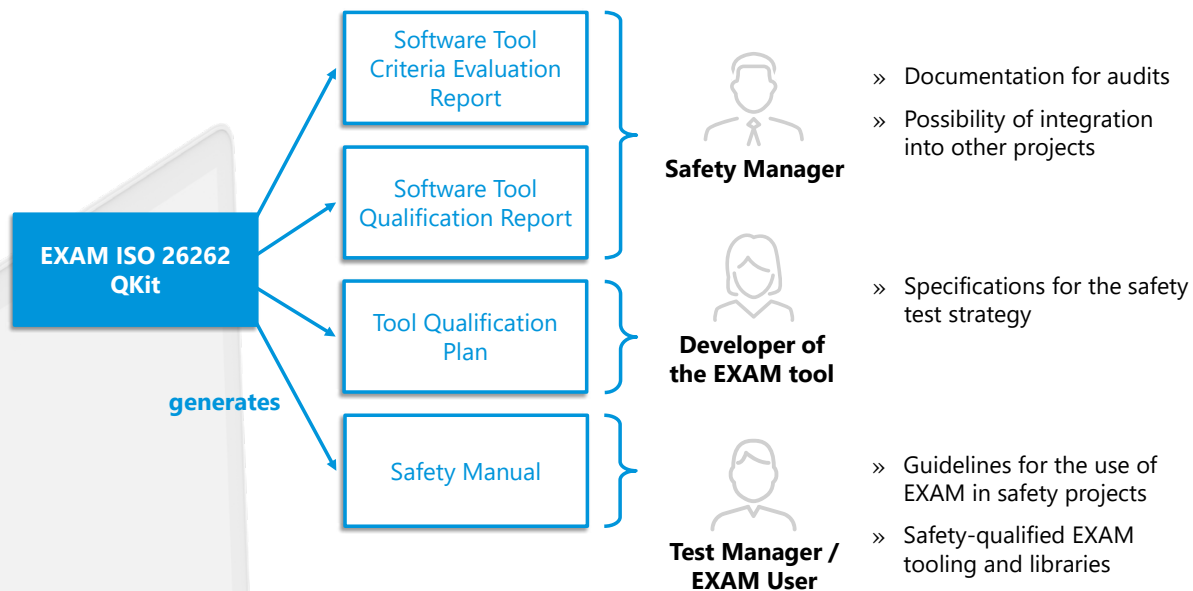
EXAM ISO 26262 QKit

generates

Software Tool Criteria Evaluation Report

Software Tool Qualification Report

Tool Qualification Plan

Safety Manual

Safety Manager

» Documentation for audits

» Possibility of integration into other projects

Developer of the EXAM tool

» Specifications for the safety test strategy

Test Manager / EXAM User

» Guidelines for the use of EXAM in safety projects

» Safety-qualified EXAM tooling and libraries